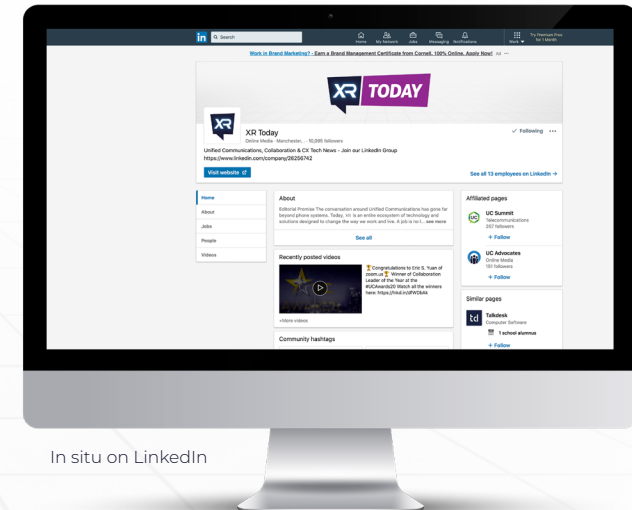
in Search

Home My Network Jobs Messaging Notifications Work Try Premium Free for 1 Month

Work in Brand Marketing? - Earn a Brand Management Certificate from Cornell. 100% Online. Apply Now! Ad ···

XR TODAY

XR Today
Online Media · Manchester, ... 10,085 followers
Unified Communications, Collaboration & CX Tech News - Join our LinkedIn Group https://www.linkedin.com/company/26256742

✓ Following ···

Visit website

See all 13 employees on LinkedIn →

Home
About
Jobs
People
Videos

About
Editorial Promise The conversation around Unified Communications has gone far beyond phone systems. Today, XR is an entire ecosystem of technology and solutions designed to change the way we work and live. A job is no l... see more

See all

Recently posted videos

Congratulations to Eric S. Yuan of zoom.us Winner of Collaboration Leader of the Year at the #UCAwards20 Watch all the winners here: https://hrd.in/dRWDbA4

+More videos

Community hashtags

Affiliated pages

UC Summit
Telecommunications
267 followers
+ Follow

UC Advocates
Online Media
181 followers
+ Follow

Similar pages

Talkdesk
Computer Software
1 school alumnus
+ Follow

In situ on LinkedIn